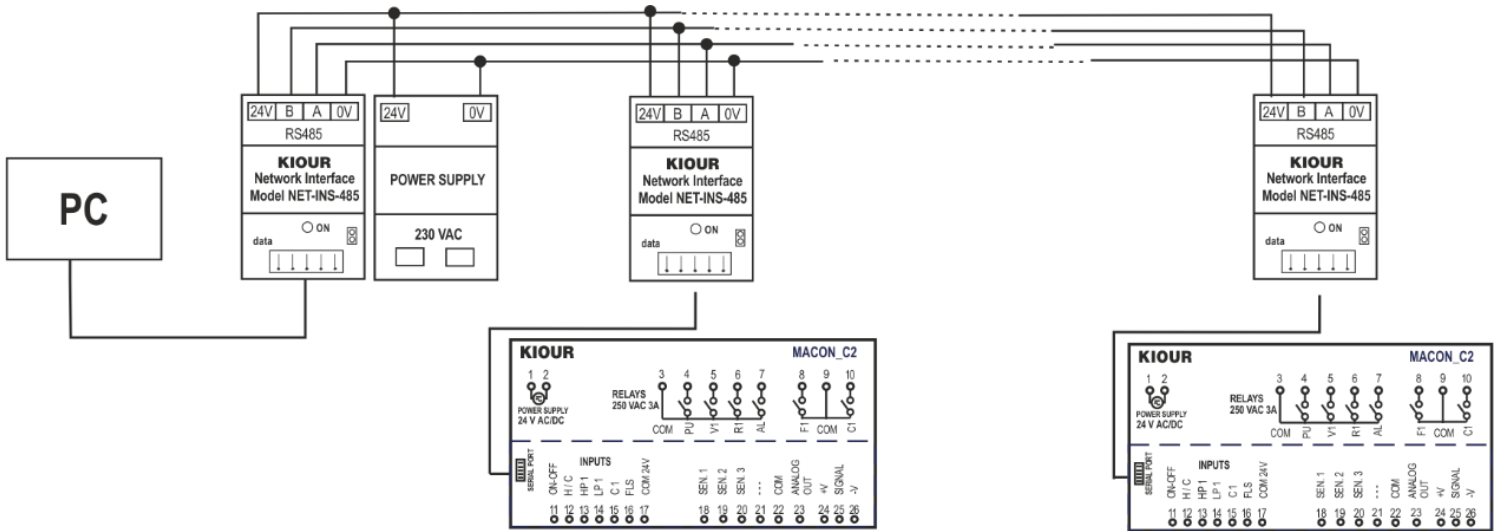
24V B A 0V
RS485
KIOUR
Network Interface
Model NET-INS-485
ON
data

24V 0V
POWER SUPPLY
230 VAC

PC

24V B A 0V
RS485
KIOUR
Network Interface
Model NET-INS-485
ON
data

24V B A 0V
RS485
KIOUR
Network Interface
Model NET-INS-485
ON
data

KIOUR MACON_C2
1 2
POWER SUPPLY
24 V AC/DC
RELAYS
250 VAC 3A
3 4 5 6 7 8 9 10
COM PU V1 R1 AL F1 COM C1
SERIAL PORT
INPUTS
ON-OFF H / C HP 1 LP 1 C 1 FLS COM 24V SEN. 1 SEN. 2 SEN. 3 ... COM ANALOG OUT +V SIGNAL -V
11 12 13 14 15 16 17 18 19 20 21 22 23 24 25 26

KIOUR MACON_C2
1 2
POWER SUPPLY
24 V AC/DC
RELAYS
250 VAC 3A
3 4 5 6 7 8 9 10
COM PU V1 R1 AL F1 COM C1
SERIAL PORT
INPUTS
ON-OFF H / C HP 1 LP 1 C 1 FLS COM 24V SEN. 1 SEN. 2 SEN. 3 ... COM ANALOG OUT +V SIGNAL -V
11 12 13 14 15 16 17 18 19 20 21 22 23 24 25 26